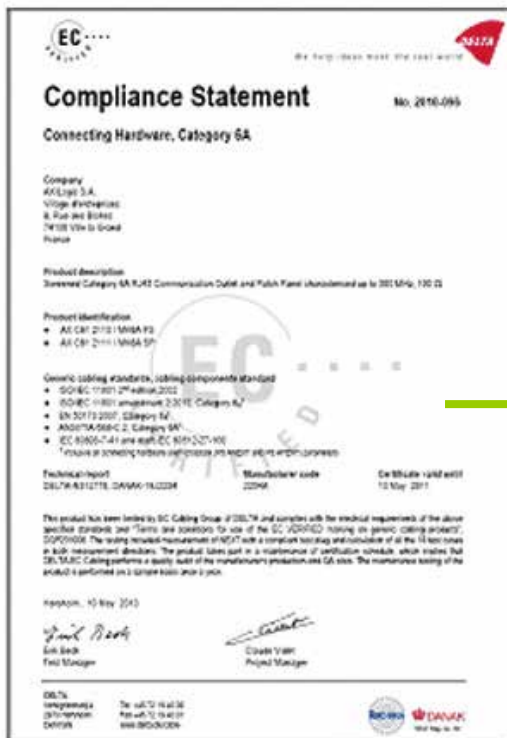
EC····
VERIFIED

DELTA

We help ideas meet the real world

Compliance Statement

No. 2010-095

Connecting Hardware, Category 6A

Company
AXILogic S.A.
Village d'entreprises
8, Rue des Bleuets
74100 Ville la Grand
France

Product description
Screened Category 6A RJ45 Communication Outlet and Patch Panel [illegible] up to 500 MHz, 100 Ω

Product identification
• AX CAT 2110 / MM6A FS
• AX CAT 2111 / MM6A SP

Generic cabling standards, cabling components standard
• ISO/IEC 11801 2nd edition 2002
• ISO/IEC 11801 amendment 2:2010, Category 6A
• EN 50173:2007, Category 6A
• ANSI/TIA-568-C.2, Category 6A
• IEC 60603-7-41 and draft IEC 60603-7-51
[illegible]

Technical report
DELTA-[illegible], DANAK-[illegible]

Manufacturer code
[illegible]

Certificate valid until
10 May 2011

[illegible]

Hørsholm, 10 May 2010

Erik Beck
Field Manager

Claude Vallet
Project Manager

DELTA
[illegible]
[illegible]
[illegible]
Denmark

Tel. +45 72 19 40 00
Fax +45 72 19 40 01
www.delta.dk

DANAK